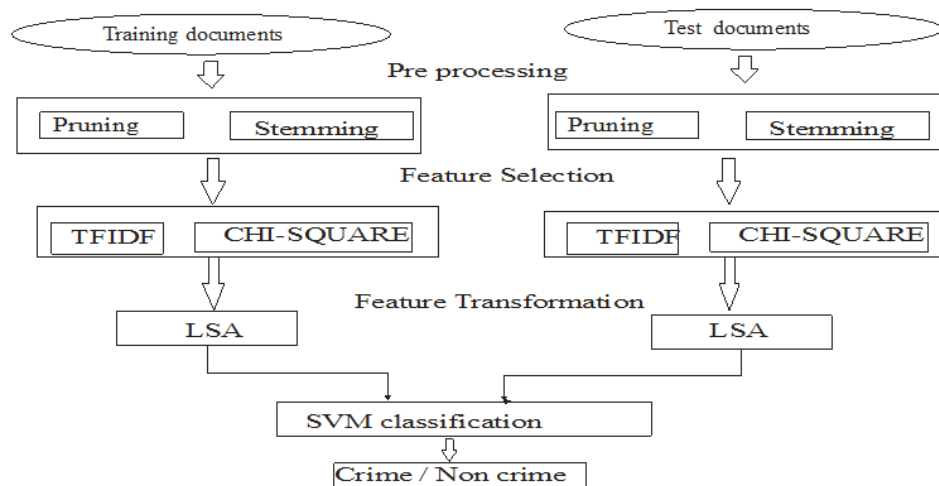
Training documents

Test documents

Pre processing

Pruning

Stemming

Pruning

Stemming

Feature Selection

TFIDF

CHI-SQUARE

TFIDF

CHI-SQUARE

Feature Transformation

LSA

LSA

SVM classification

Crime / Non crime